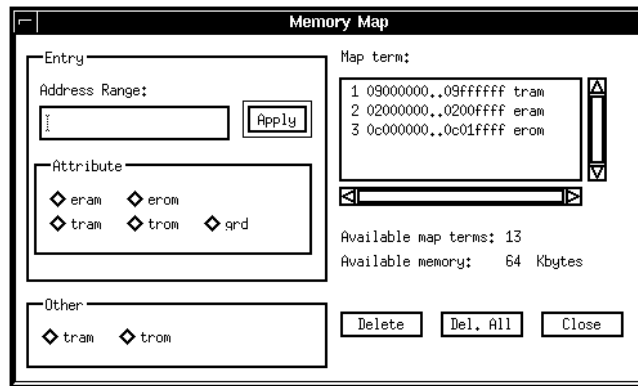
Memory Map

Entry

Address Range:

Apply

Attribute

eram erom

tram trom grd

Other

tram trom

Map term:

1 09000000..09ffffff tram
2 02000000..0200ffff eram
3 0c000000..0c01ffff erom

Available map terms: 13

Available memory: 64 Kbytes

Delete Del. All Close